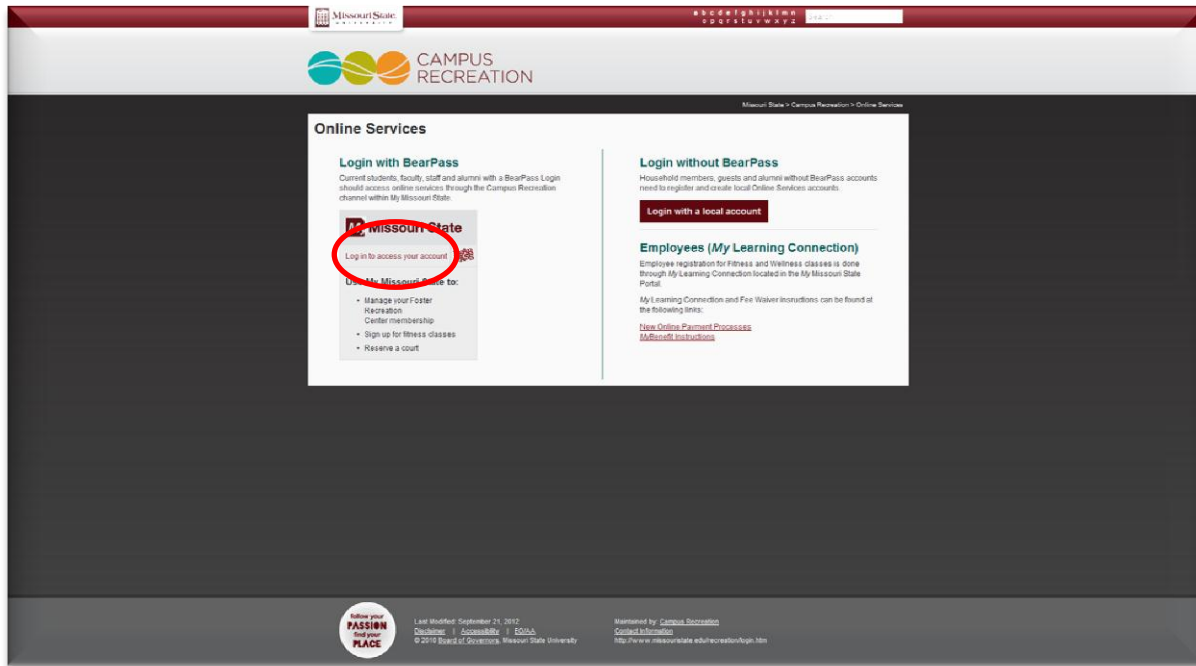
Missouri State UNIVERSITY

a b c d e f g h i j k l m n
o p q r s t u v w x y z

Search

CAMPUS RECREATION

Missouri State > Campus Recreation > Online Services

Online Services

Login with BearPass

Current students, faculty, staff and alumni with a BearPass Login should access online services through the Campus Recreation channel within My Missouri State.

Missouri State

Log in to access your account

Use My Missouri State to:

- Manage your Foster Recreation Center membership
- Sign up for fitness classes
- Reserve a court

Login without BearPass

Household members, guests and alumni without BearPass accounts need to register and create local Online Services accounts.

Login with a local account

Employees (My Learning Connection)

Employee registration for Fitness and Wellness classes is done through My Learning Connection located in the My Missouri State Portal.

My Learning Connection and Fee Waiver instructions can be found at the following links:

New Online Payment Processes
MyBenefit Instructions

follow your PASSION find your PLACE

Last Modified: September 21, 2012
Disclaimer | Accessibility | EO/AA
© 2010 Board of Governors, Missouri State University

Maintained by: Campus Recreation
Contact Information
http://www.missouristate.edu/recreation/login.htm